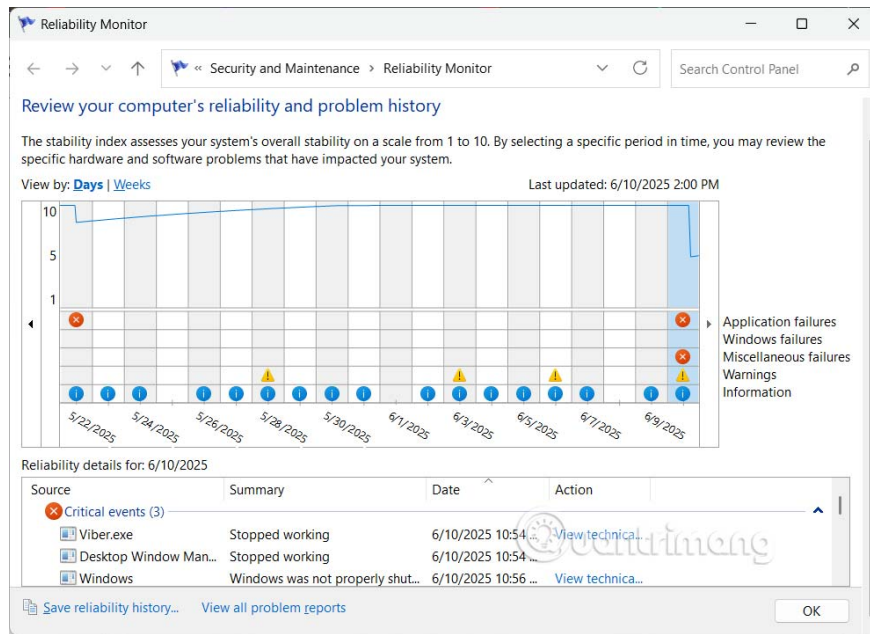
Reliability Monitor

Security and Maintenance > Reliability Monitor

Search Control Panel

Review your computer's reliability and problem history

The stability index assesses your system's overall stability on a scale from 1 to 10. By selecting a specific period in time, you may review the specific hardware and software problems that have impacted your system.

View by: Days | Weeks

Last updated: 6/10/2025 2:00 PM

10
5
1

Application failures
Windows failures
Miscellaneous failures
Warnings
Information

5/22/2025
5/24/2025
5/26/2025
5/28/2025
5/30/2025
6/1/2025
6/3/2025
6/5/2025
6/7/2025
6/9/2025

Reliability details for: 6/10/2025

| Source | Summary | Date | Action |
|---|---|---|---|
| Critical events (3) | | | |
| Viber.exe | Stopped working | 6/10/2025 10:54 ... | View technical... |
| Desktop Window Man... | Stopped working | 6/10/2025 10:54 ... | |
| Windows | Windows was not properly shut... | 6/10/2025 10:56 ... | View technica... |

Save reliability history...
View all problem reports
OK